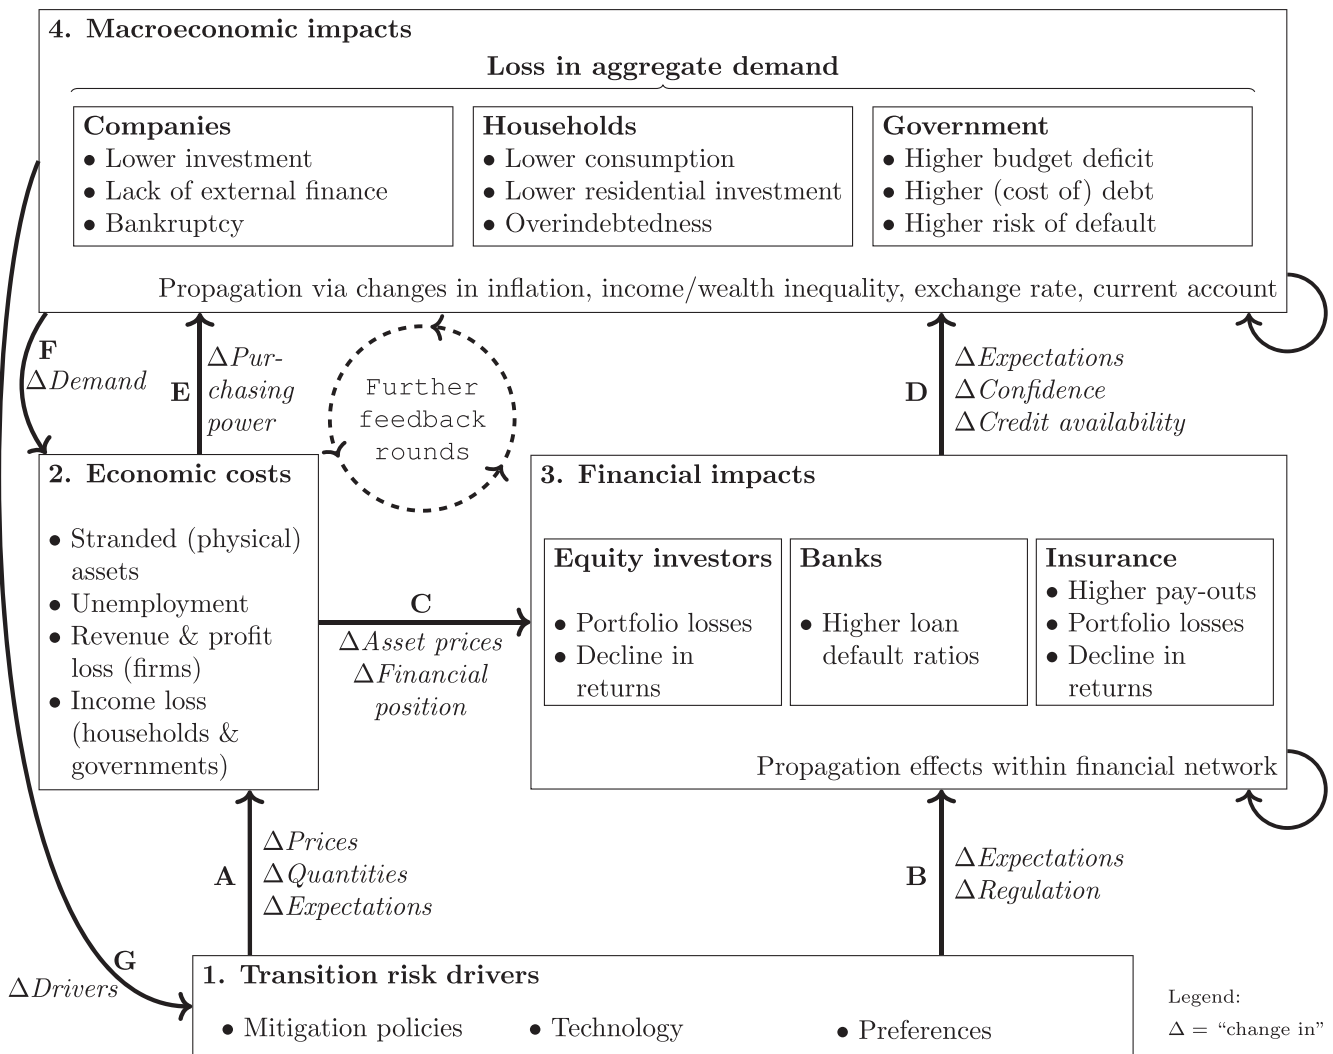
4. Macroeconomic impacts

Loss in aggregate demand

Companies
• Lower investment
• Lack of external finance
• Bankruptcy

Households
• Lower consumption
• Lower residential investment
• Overindebtedness

Government
• Higher budget deficit
• Higher (cost of) debt
• Higher risk of default

Propagation via changes in inflation, income/wealth inequality, exchange rate, current account

F
$\Delta$Demand

E
$\Delta$Purchasing power

Further feedback rounds

D
$\Delta$Expectations
$\Delta$Confidence
$\Delta$Credit availability

2. Economic costs

• Stranded (physical) assets
• Unemployment
• Revenue & profit loss (firms)
• Income loss (households & governments)

C
$\Delta$Asset prices
$\Delta$Financial position

3. Financial impacts

Equity investors
• Portfolio losses
• Decline in returns

Banks
• Higher loan default ratios

Insurance
• Higher pay-outs
• Portfolio losses
• Decline in returns

Propagation effects within financial network

A
$\Delta$Prices
$\Delta$Quantities
$\Delta$Expectations

B
$\Delta$Expectations
$\Delta$Regulation

G
$\Delta$Drivers

1. Transition risk drivers
• Mitigation policies • Technology • Preferences

Legend:
$\Delta$ = "change in"